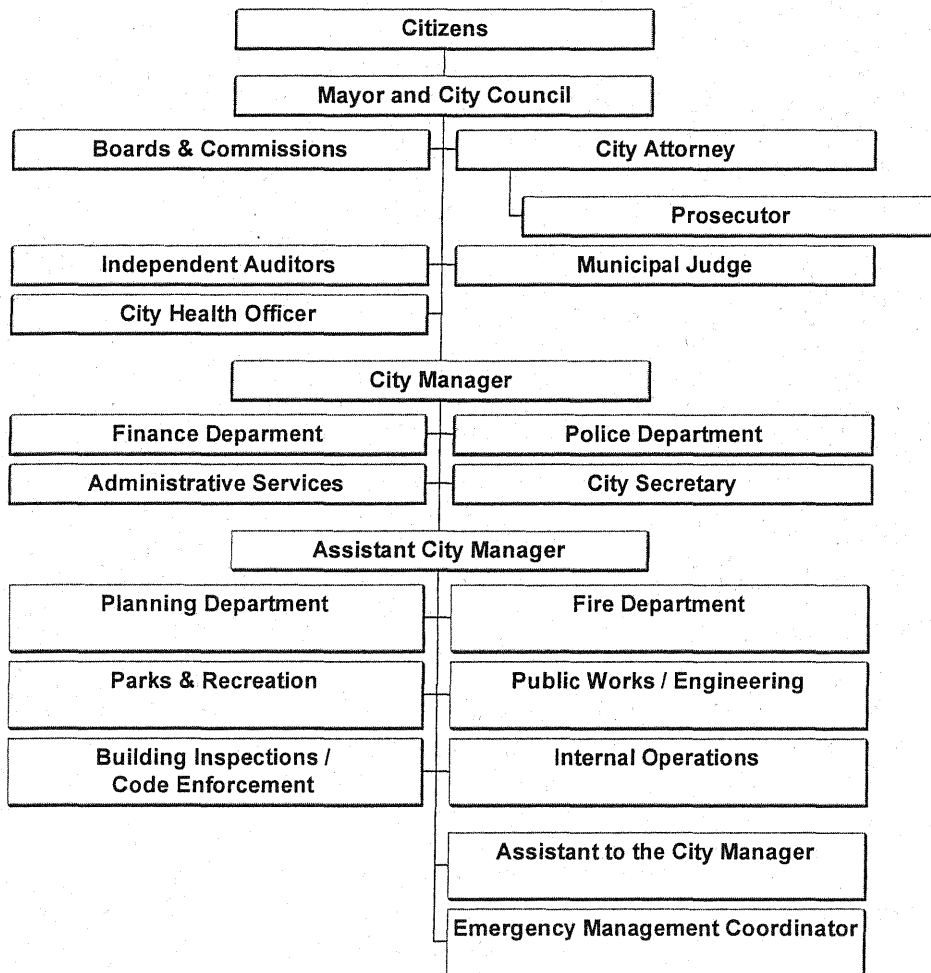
Citizens

Mayor and City Council

Boards & Commissions

City Attorney

Prosecutor

Independent Auditors

Municipal Judge

City Health Officer

City Manager

Finance Deparment

Police Department

Administrative Services

City Secretary

Assistant City Manager

Planning Department

Fire Department

Parks & Recreation

Public Works / Engineering

Building Inspections / Code Enforcement

Internal Operations

Assistant to the City Manager

Emergency Management Coordinator